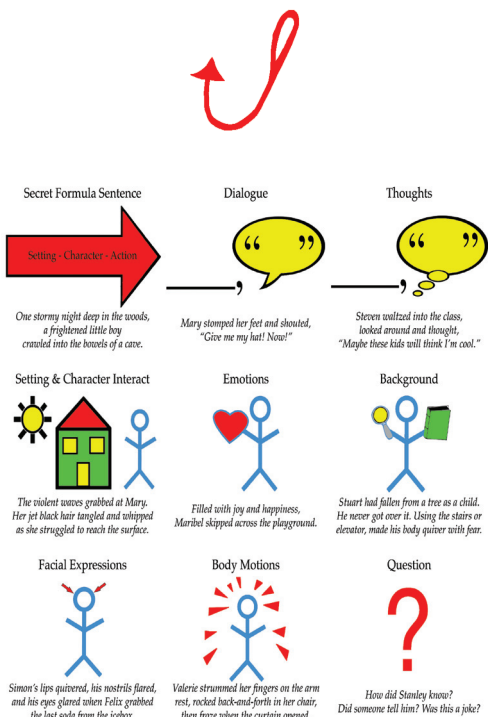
Secret Formula Sentence

Setting - Character - Action

One stormy night deep in the woods, a frightened little boy crawled into the bowels of a cave.

Dialogue

“ ”

—,

Mary stomped her feet and shouted, “Give me my hat! Now!”

Thoughts

“ ”

—,

Steven waltzed into the class, looked around and thought, “Maybe these kids will think I'm cool.”

Setting & Character Interact

The violent waves grabbed at Mary. Her jet black hair tangled and whipped as she struggled to reach the surface.

Emotions

Filled with joy and happiness, Maribel skipped across the playground.

Background

Stuart had fallen from a tree as a child. He never got over it. Using the stairs or elevator, made his body quiver with fear.

Facial Expressions

Simon's lips quivered, his nostrils flared, and his eyes glared when Felix grabbed the last soda from the icebox.

Body Motions

Valerie strummed her fingers on the arm rest, rocked back-and-forth in her chair, then froze when the curtain opened.

Question

?

How did Stanley know? Did someone tell him? Was this a joke?